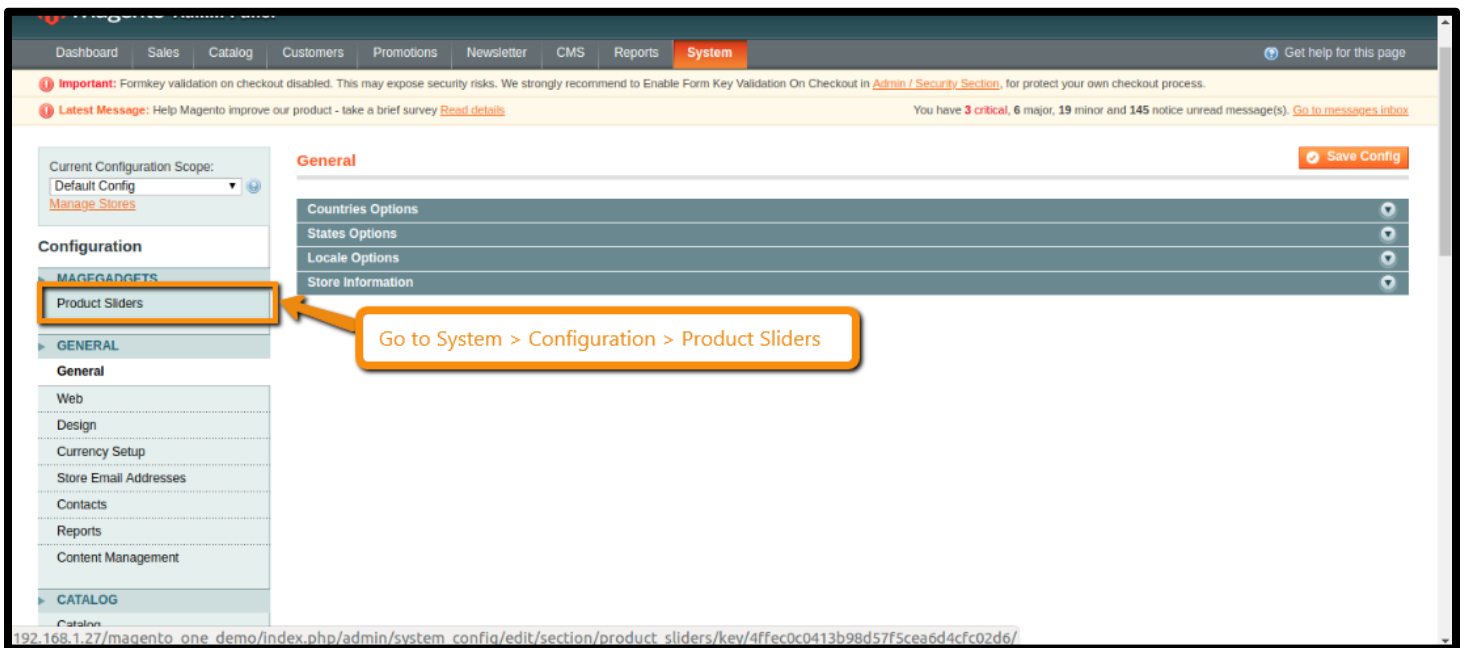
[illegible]

Dashboard Sales Catalog Customers Promotions Newsletter CMS Reports System

Get help for this page

Important: Formkey validation on checkout disabled. This may expose security risks. We strongly recommend to Enable Form Key Validation On Checkout in Admin / Security Section, for protect your own checkout process.

Latest Message: Help Magento improve our product - take a brief survey Read details

You have 3 critical, 6 major, 19 minor and 145 notice unread message(s). Go to messages inbox

Current Configuration Scope:
Default Config
Manage Stores

Configuration

MAGEGADGETS
Product Sliders

GENERAL
General
Web
Design
Currency Setup
Store Email Addresses
Contacts
Reports
Content Management

CATALOG
Catalog

General

Save Config

Countries Options
States Options
Locale Options
Store Information

Go to System > Configuration > Product Sliders

192.168.1.27/magento_one_demo/index.php/admin/system_config/edit/section/product_sliders/key/4ffec0c0413b98d57f5cea6d4cfc02d6/